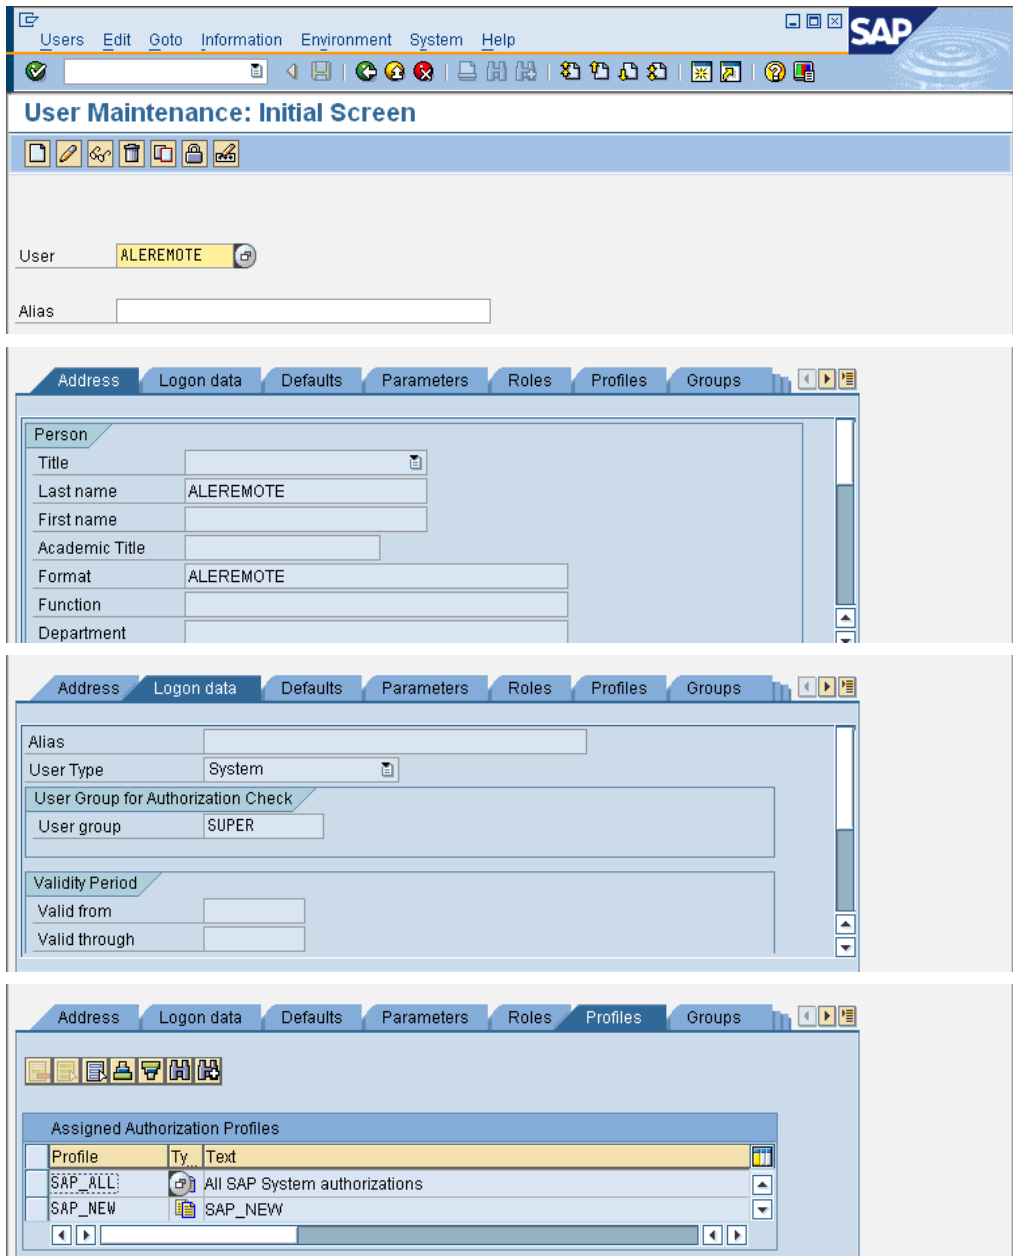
Users Edit Goto Information Environment System Help

SAP

User Maintenance: Initial Screen

User ALEREMOTE

Alias

Address Logon data Defaults Parameters Roles Profiles Groups

Person

| Title | |
|---|---|
| Last name | ALEREMOTE |
| First name | |
| Academic Title | |
| Format | ALEREMOTE |
| Function | |
| Department | |

Address Logon data Defaults Parameters Roles Profiles Groups

| Alias | |
|---|---|
| User Type | System |

User Group for Authorization Check

| User group | SUPER |
|---|---|

Validity Period

| Valid from | |
|---|---|
| Valid through | |

Address Logon data Defaults Parameters Roles Profiles Groups

Assigned Authorization Profiles

| Profile | Ty... | Text |
|---|---|---|
| SAP_ALL | | All SAP System authorizations |
| SAP_NEW | | SAP_NEW |